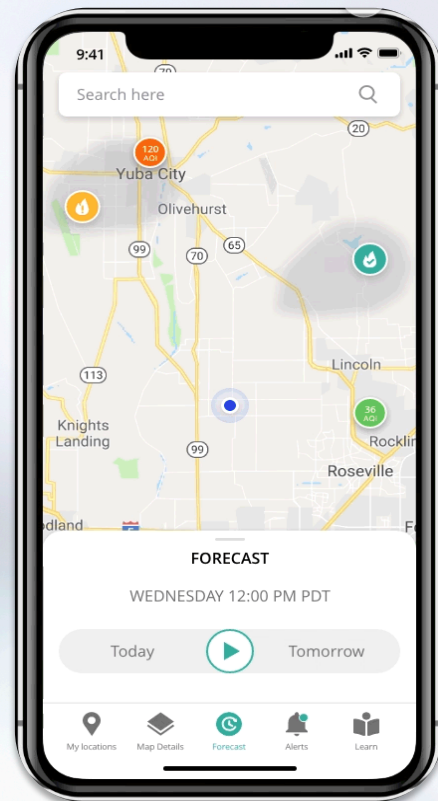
9:41

Search here

70

120 AQI

Yuba City

Olivehurst

99

70

65

Lincoln

113

36 AQI

Knights Landing

Rocklin

99

Roseville

odland

F

20

FORECAST

WEDNESDAY 12:00 PM PDT

Today

Tomorrow

My locations

Map Details

Forecast

Alerts

Learn